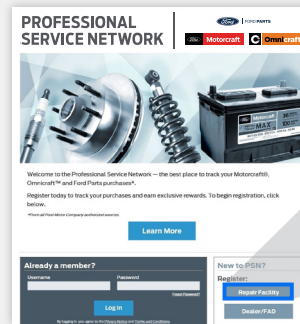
PROFESSIONAL SERVICE NETWORK

FORD PARTS

Motorcraft

Omnicraft

Welcome to the Professional Service Network — the best place to track your Motorcraft®, Omnicraft™ and Ford Parts purchases*.

Register today to track your purchases and earn exclusive rewards. To begin registration, click below.

*From all Ford Motor Company authorized sources.

Learn More

Already a member?

Username

Password

Forgot Password?

Log In

By logging in, you agree to the Privacy Notice and Terms and Conditions.

New to PSN?

Register:

Repair Facility

Dealer/FAD